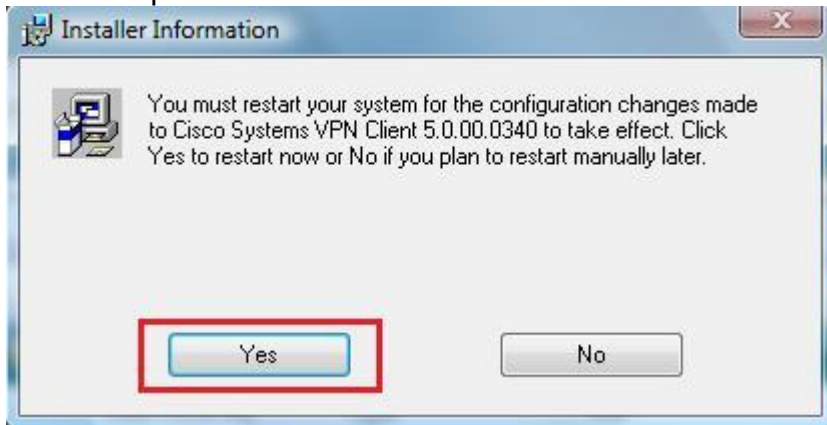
Installer Information

You must restart your system for the configuration changes made to Cisco Systems VPN Client 5.0.00.0340 to take effect. Click Yes to restart now or No if you plan to restart manually later.

Yes

No